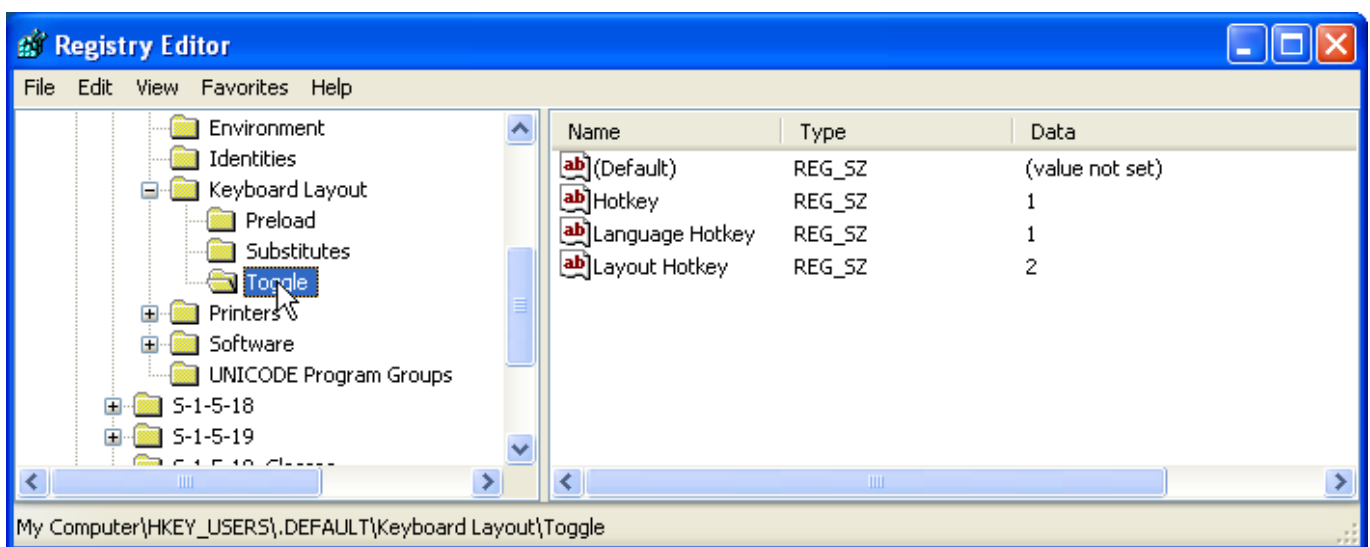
Registry Editor

File Edit View Favorites Help

Environment
Identities
Keyboard Layout
Preload
Substitutes
Toggle
Printers
Software
UNICODE Program Groups
S-1-5-18
S-1-5-19
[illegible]

| Name | Type | Data |
|---|---|---|
| (Default) | REG_SZ | (value not set) |
| Hotkey | REG_SZ | 1 |
| Language Hotkey | REG_SZ | 1 |
| Layout Hotkey | REG_SZ | 2 |

My Computer\HKEY_USERS\.DEFAULT\Keyboard Layout\Toggle